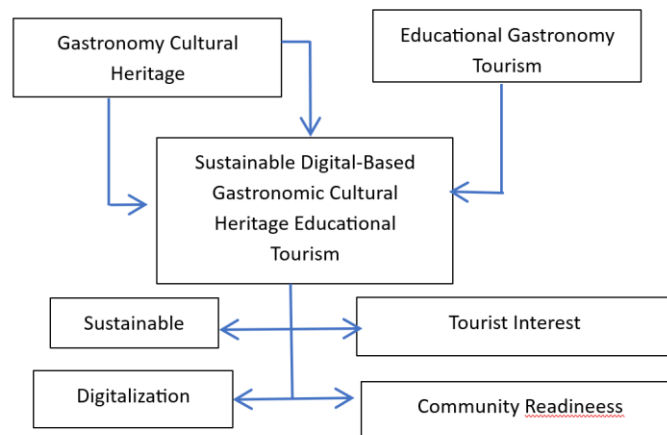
Gastronomy Cultural Heritage

Educational Gastronomy Tourism

Sustainable Digital-Based Gastronomic Cultural Heritage Educational Tourism

Sustainable

Tourist Interest

Digitalization

Community Readineess